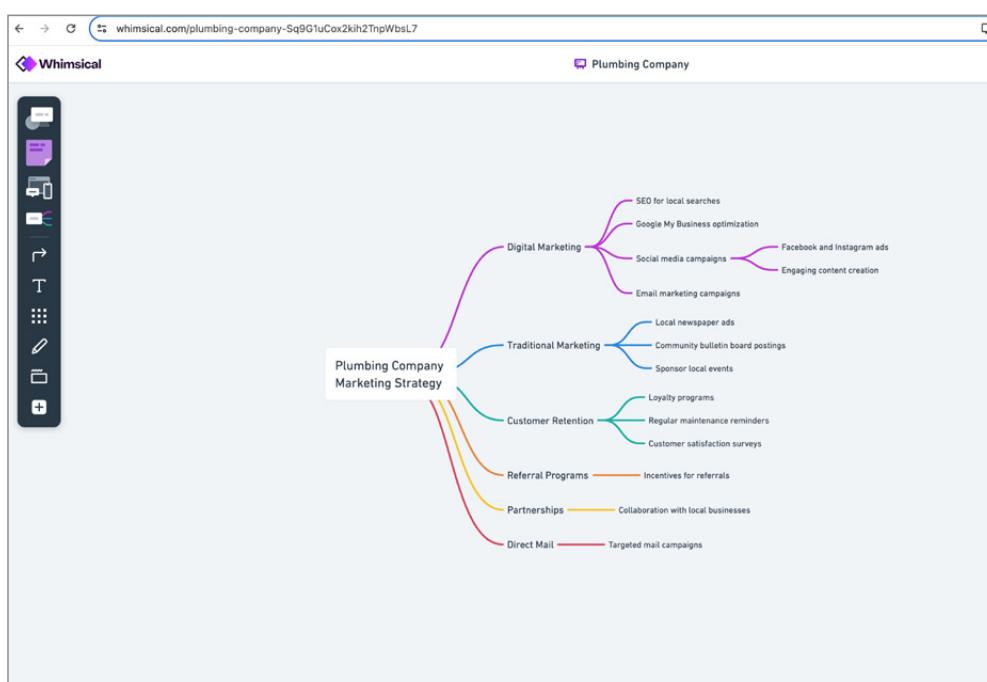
whimsical.com/plumbing-company-Sq9G1uCox2kih2TnpWbsL7

Whimsical

Plumbing Company

T

Plumbing Company Marketing Strategy

Digital Marketing
SEO for local searches
Google My Business optimization
Social media campaigns
Facebook and Instagram ads
Engaging content creation
Email marketing campaigns

Traditional Marketing
Local newspaper ads
Community bulletin board postings
Sponsor local events

Customer Retention
Loyalty programs
Regular maintenance reminders
Customer satisfaction surveys

Referral Programs
Incentives for referrals

Partnerships
Collaboration with local businesses

Direct Mail
Targeted mail campaigns